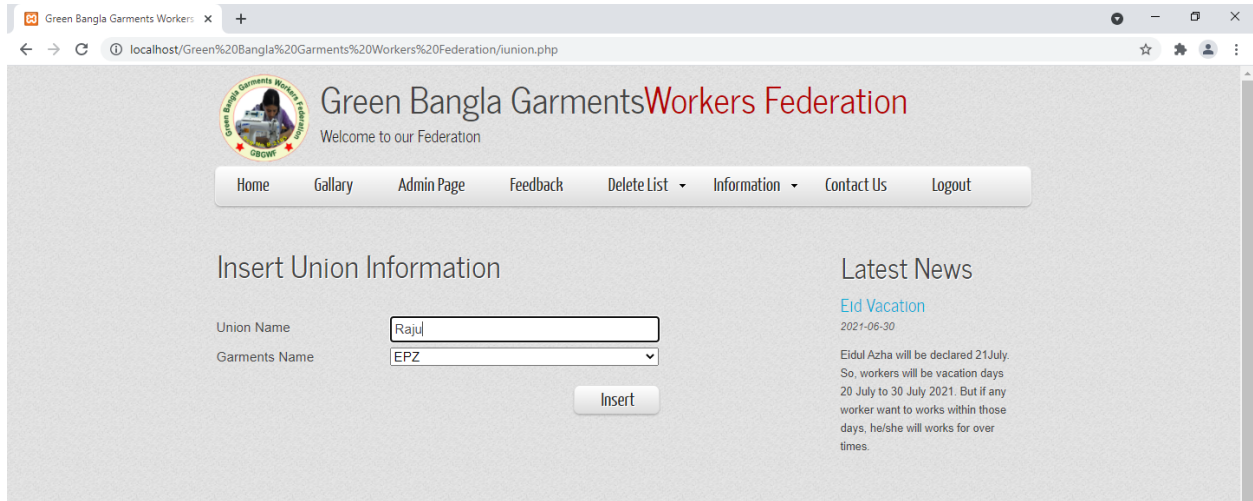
Green Bangla Garments Workers ×
+

localhost/Green%20Bangla%20Garments%20Workers%20Federation/iunion.php

Green Bangla Garments Workers Federation
GBGWF

Green Bangla GarmentsWorkers Federation
Welcome to our Federation

Home Gallary Admin Page Feedback Delete List Information Contact Us Logout

Insert Union Information

Union Name Raju
Garments Name EPZ

Insert

Latest News

Eid Vacation
2021-06-30

Eidul Azha will be declared 21July. So, workers will be vacation days 20 July to 30 July 2021. But if any worker want to works within those days, he/she will works for over times.